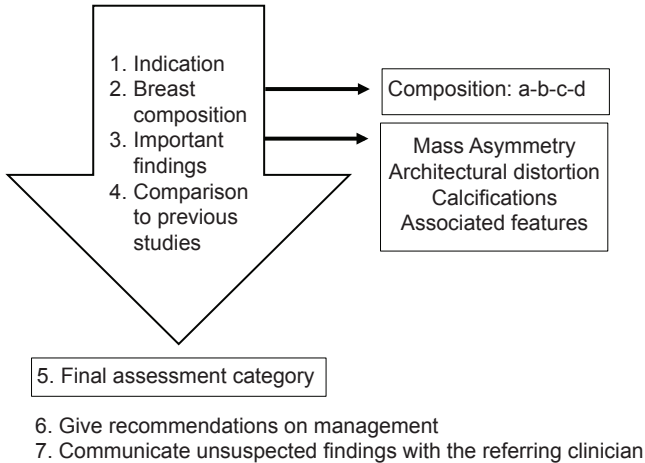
1. Indication
2. Breast composition
3. Important findings
4. Comparison to previous studies

Composition: a-b-c-d

Mass Asymmetry
Architectural distortion
Calcifications
Associated features

5. Final assessment category

6. Give recommendations on management
7. Communicate unsuspected findings with the referring clinician